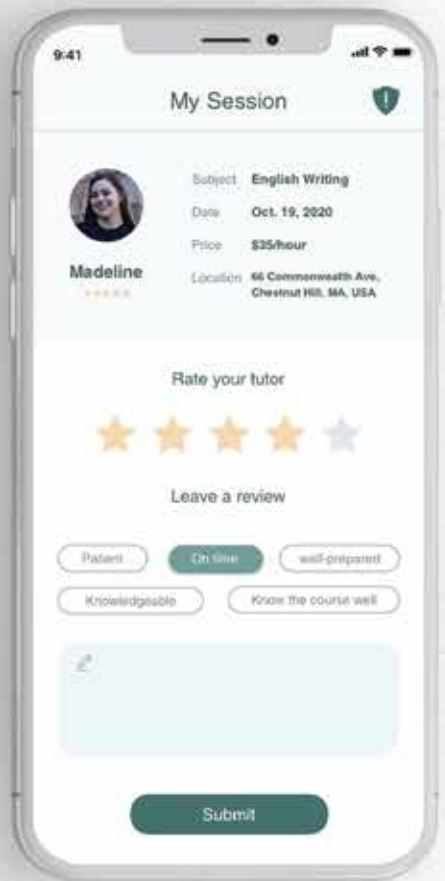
9:41

My Session

Madeline

Subject English Writing
Date Oct. 19, 2020
Price $35/hour
Location 66 Commonwealth Ave, Chestnut Hill, MA, USA

Rate your tutor

Leave a review

Patient
On time
well-prepared
Knowledgeable
Know the course well

Submit